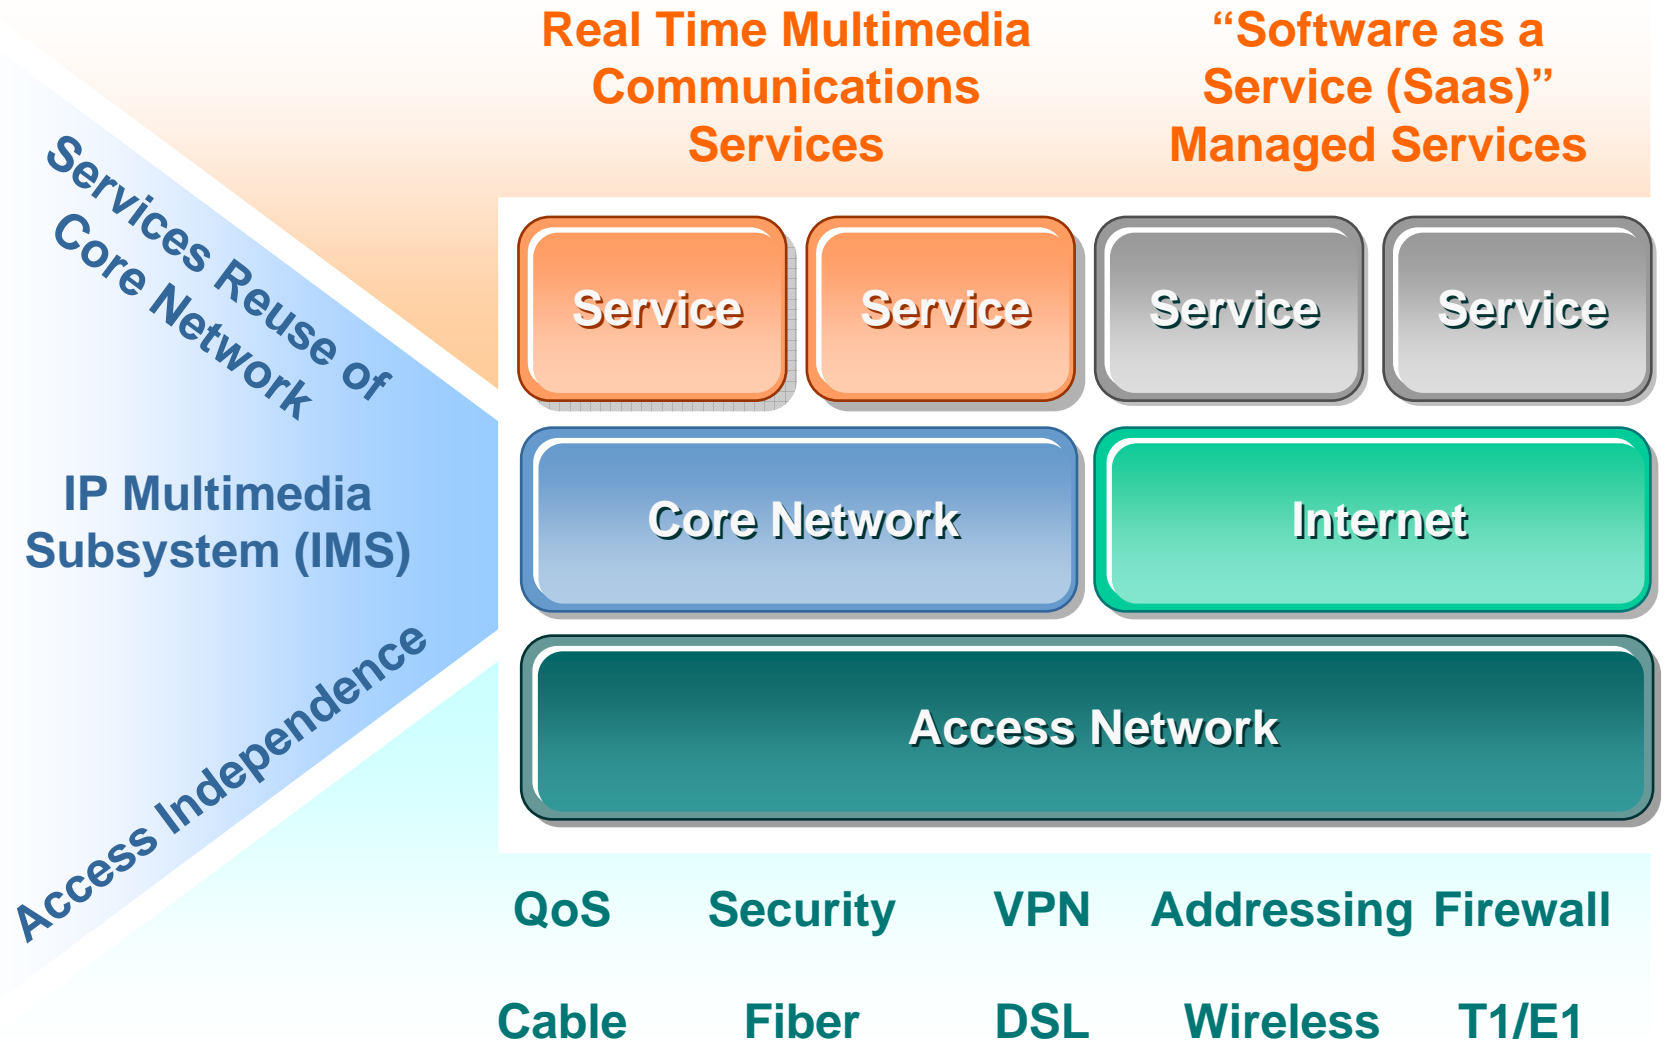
Services Reuse of Core Network

IP Multimedia Subsystem (IMS)

Access Independence

Real Time Multimedia Communications Services

“Software as a Service (Saas)” Managed Services

Service

Service

Service

Service

Core Network

Internet

Access Network

QoS Security VPN Addressing Firewall

Cable Fiber DSL Wireless T1/E1